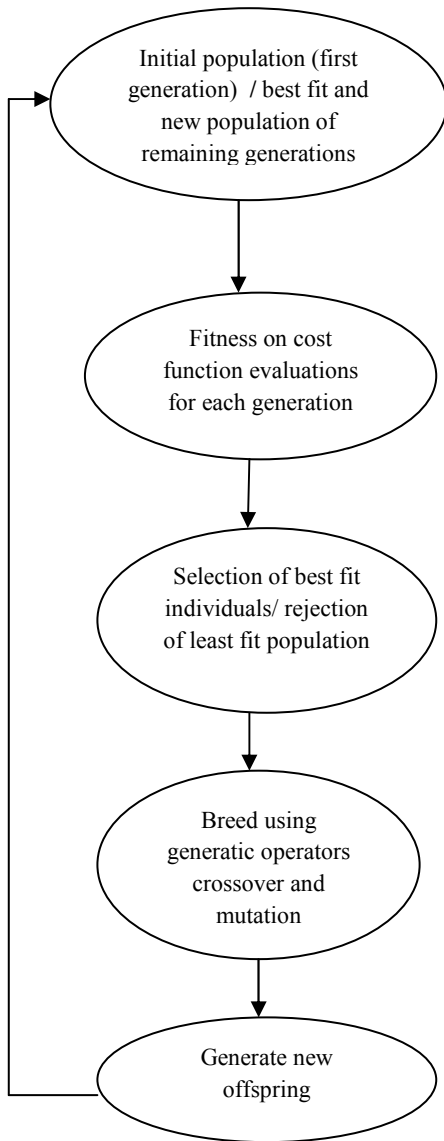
Initial population (first generation) / best fit and new population of remaining generations

Fitness on cost function evaluations for each generation

Selection of best fit individuals/ rejection of least fit population

Breed using generatic operators crossover and mutation

Generate new offspring